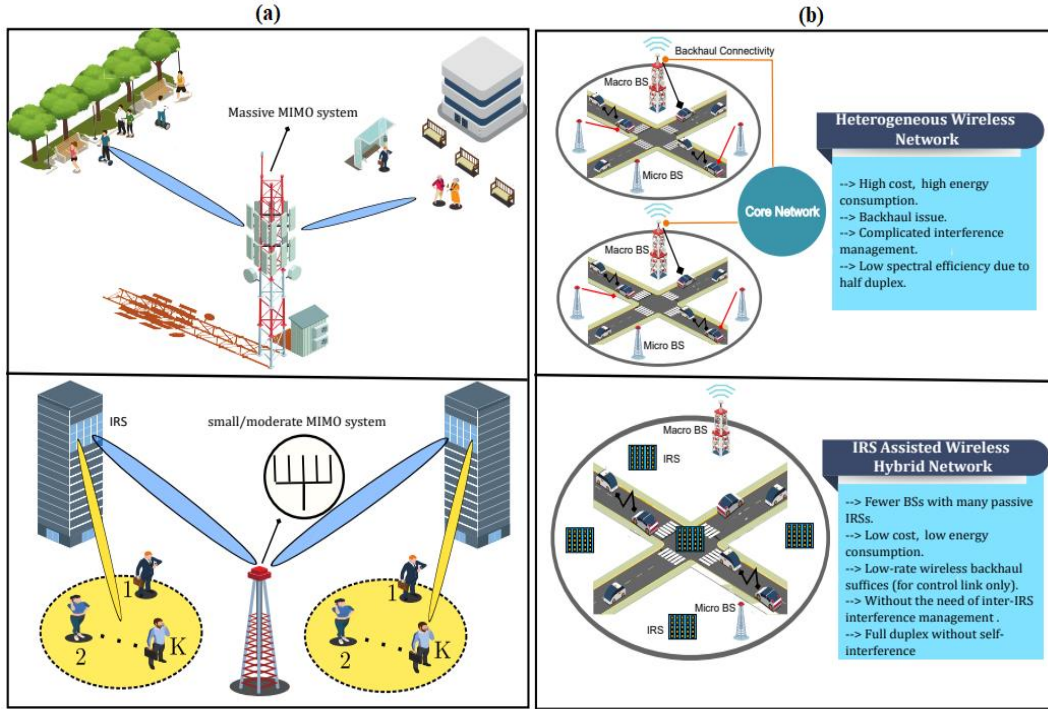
(a)

(b)

Massive MIMO system

Backhaul Connectivity

Macro BS

Micro BS

Core Network

Macro BS

Micro BS

Heterogeneous Wireless Network

--> High cost, high energy consumption.
--> Backhaul issue.
--> Complicated interference management.
--> Low spectral efficiency due to half duplex.

IRS

small/moderate MIMO system

1

2

K

1

2

K

Macro BS

IRS

Micro BS

IRS

IRS Assisted Wireless Hybrid Network

--> Fewer BSs with many passive IRSs.
--> Low cost, low energy consumption.
--> Low-rate wireless backhaul suffices (for control link only).
--> Without the need of inter-IRS interference management .
--> Full duplex without self-interference